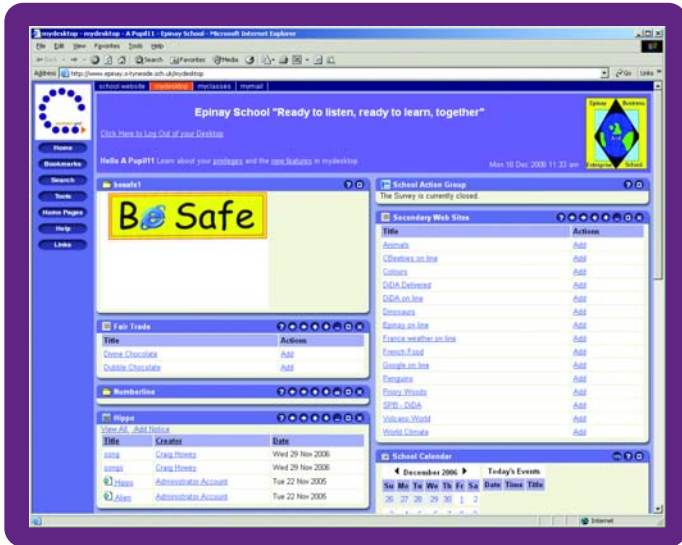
mydesktop - mydesktop - A Pupil11 - Epinay School - Microsoft Internet Explorer

File Edit View Favorites Tools Help

Back Search Favorites Media

Address http://www.epinay.s-tyneside.sch.uk/mydesktop

Go Links

school website mydesktop myclasses mymail

Home
Bookmarks
Search
Tools
Home Pages
Help
Links

Epinay School "Ready to listen, ready to learn, together"

Click Here to Log Out of your Desktop

Hello A Pupil11 Learn about your privileges and the new features in mydesktop

Mon 18 Dec 2006 11:33 am

Epinay Business Enterprise School

besafe1

Be Safe

School Action Group

The Survey is currently closed.

Secondary Web Sites

| Title | Actions |
|---|---|
| Animals | Add |
| CBeebies on line | Add |
| Colours | Add |
| DiDA Delivered | Add |
| DiDA on line | Add |
| Dinosaurs | Add |
| Epinay on line | Add |
| France weather on line | Add |
| French Food | Add |
| Google on line | Add |
| Penguins | Add |
| Pinny Words | Add |
| SPB - DiDA | Add |
| Volcano World | Add |
| World Climate | Add |

Fair Trade

| Title | Actions |
|---|---|
| Divine Chocolate | Add |
| Dubble Chocolate | Add |

Numberline

Hippo

View All Add Notice

| Title | Creator | Date |
|---|---|---|
| song | Craig Howey | Wed 29 Nov 2006 |
| songs | Craig Howey | Wed 29 Nov 2006 |
| Hippo | Administrator Account | Tue 22 Nov 2005 |
| Alien | Administrator Account | Tue 22 Nov 2005 |

School Calendar

December 2006

| Su | Mo | Tu | We | Th | Fr | Sa |
|---|---|---|---|---|---|---|
| 26 | 27 | 28 | 29 | 30 | 1 | 2 |

Today's Events

| Date | Time | Title |
|---|---|---|

Internet